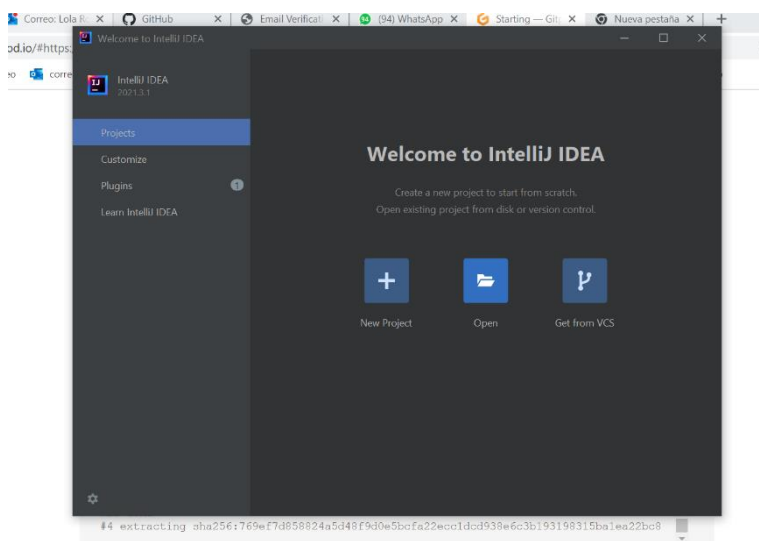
Correo: Lola R ×
GitHub ×
Email Verificati ×
(94) WhatsApp ×
Starting — Git ×
Nueva pestaña ×
+

od.io/#https:

eo corre

Welcome to IntelliJ IDEA

IntelliJ IDEA
2021.3.1

Projects
Customize
Plugins 1
Learn IntelliJ IDEA

Welcome to IntelliJ IDEA

Create a new project to start from scratch.
Open existing project from disk or version control.

New Project
Open
Get from VCS

#4 extracting sha256:769ef7d858824a5d48f9d0e5bcfa22ecc1dcd938e6c3b193198315ba1ea22bc8